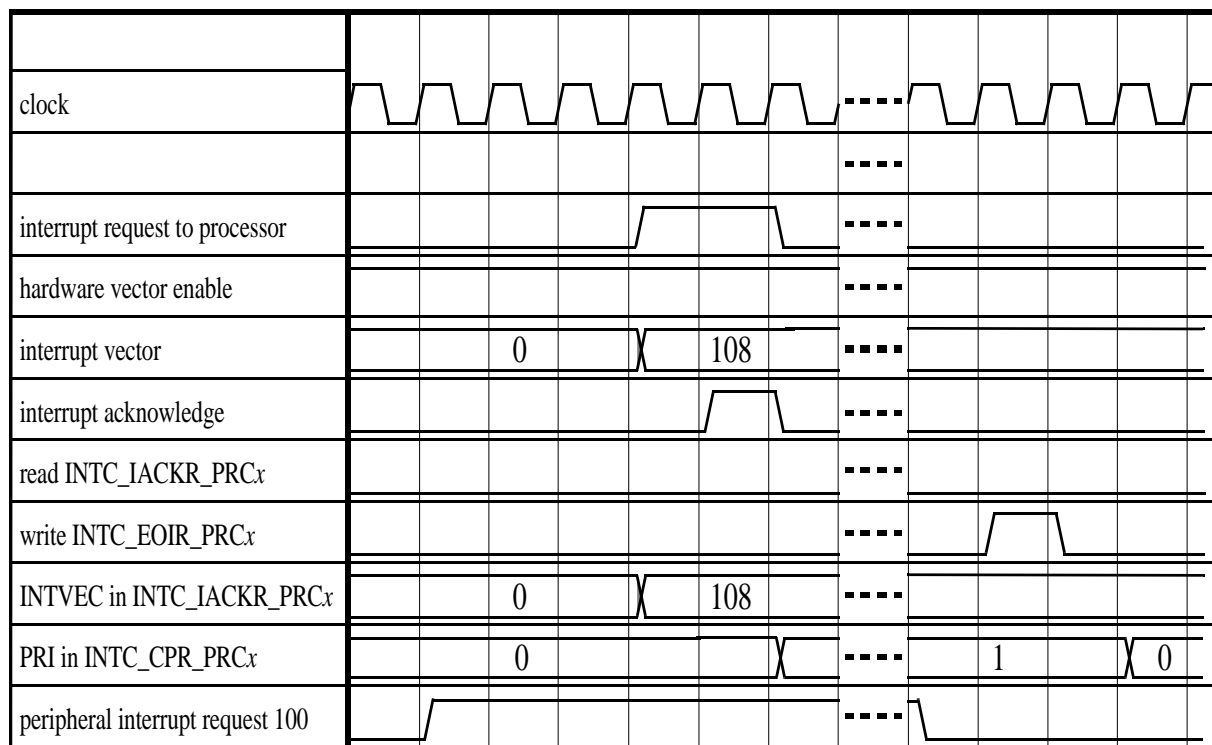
clock

interrupt request to processor

hardware vector enable

interrupt vector 0 108

interrupt acknowledge

read INTC_IACKR_PRC$x$

write INTC_EOIR_PRC$x$

INTVEC in INTC_IACKR_PRC$x$ 0 108

PRI in INTC_CPR_PRC$x$ 0 1 0

peripheral interrupt request 100